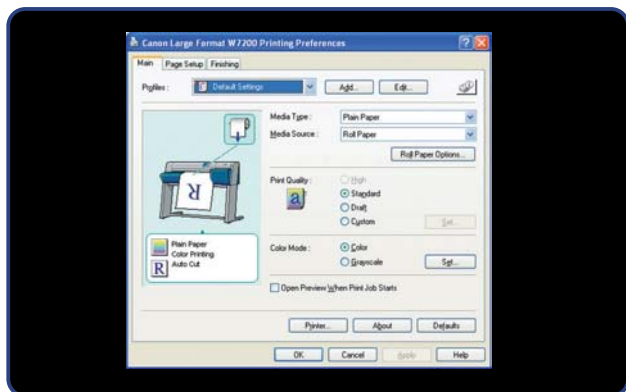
Canon Large Format W7200 Printing Preferences

Main | Page Setup | Finishing

Profiles: Default Settings | Add... | Edit...

Media Type: Plain Paper
Media Source: Roll Paper
Roll Paper Options...

Print Quality: High
Standard
Draft
Custom
Set...

Plain Paper
Color Printing
Auto Cut

Color Mode: Color
Grayscale
Set...

Open Preview When Print Job Starts

Printer... | About | Defaults

OK | Cancel | Apply | Help